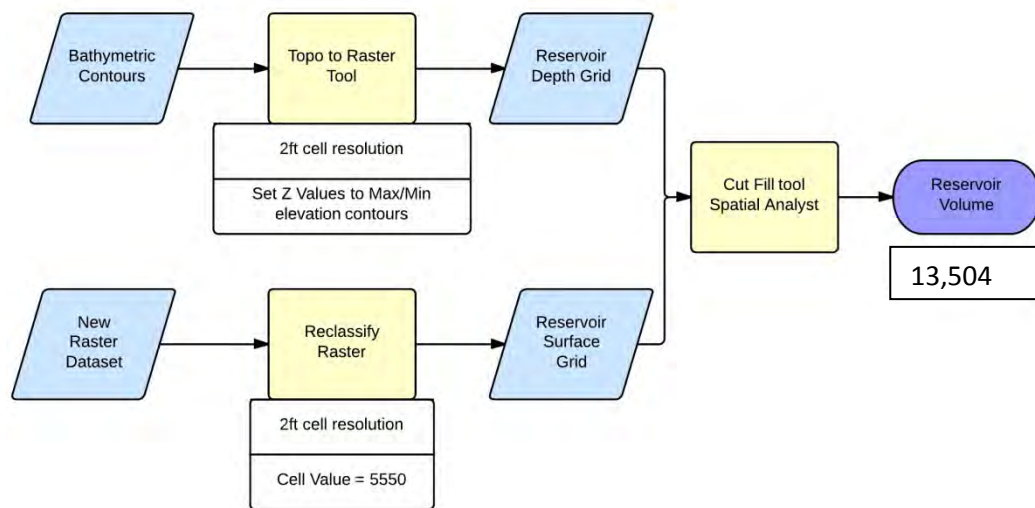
Bathymetric Contours

Topo to Raster Tool

2ft cell resolution

Set Z Values to Max/Min elevation contours

Reservoir Depth Grid

Cut Fill tool Spatial Analyst

Reservoir Volume

13,504

New Raster Dataset

Reclassify Raster

2ft cell resolution

Cell Value = 5550

Reservoir Surface Grid